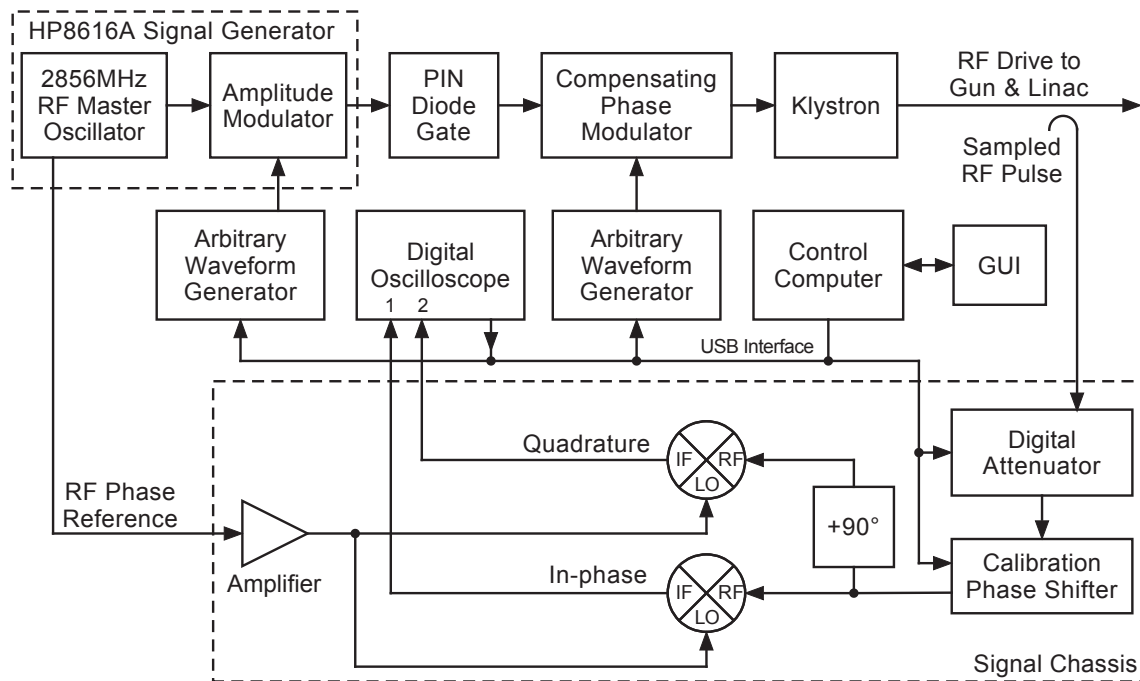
HP8616A Signal Generator

2856MHz RF Master Oscillator

Amplitude Modulator

PIN Diode Gate

Compensating Phase Modulator

Klystron

RF Drive to Gun & Linac

Sampled RF Pulse

Arbitrary Waveform Generator

Digital Oscilloscope
1 2

Arbitrary Waveform Generator

Control Computer

GUI

USB Interface

Quadrature

IF RF LO

Digital Attenuator

RF Phase Reference

+90°

Amplifier

In-phase

IF RF LO

Calibration Phase Shifter

Signal Chassis